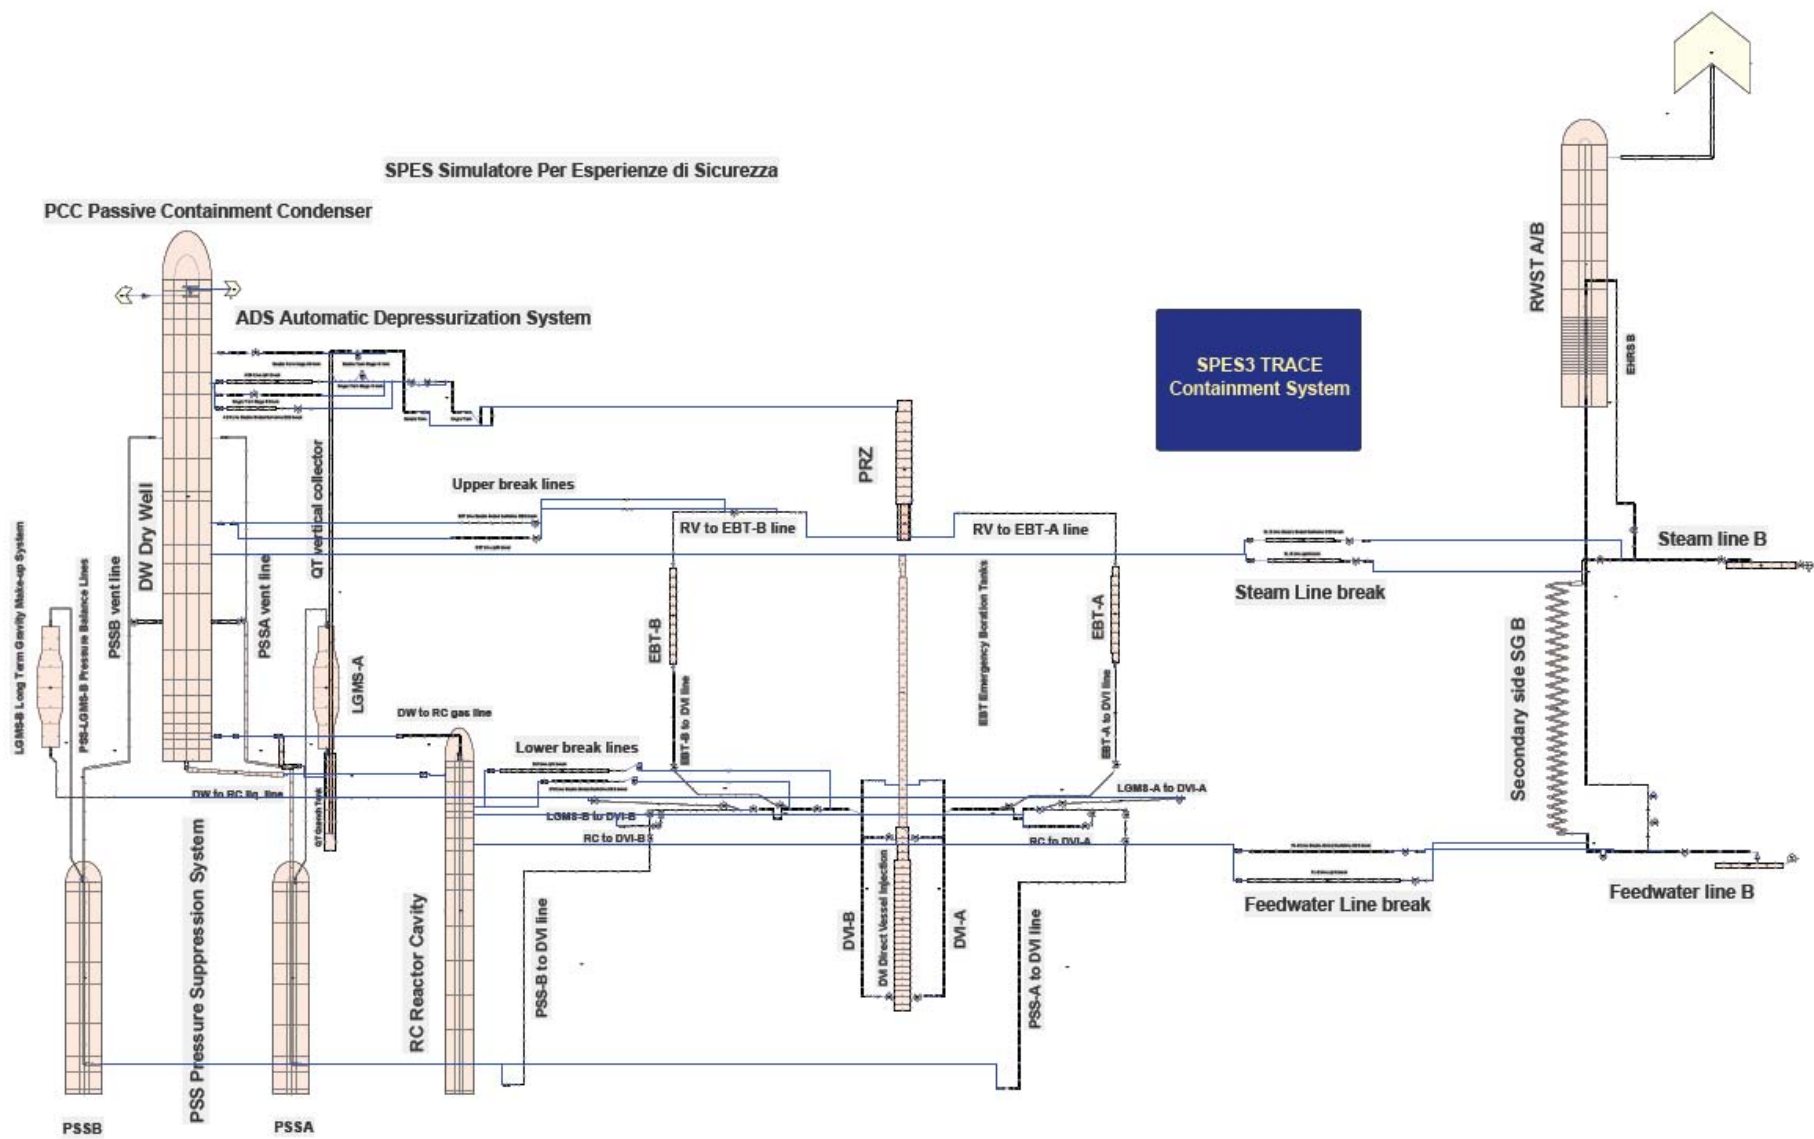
SPES Simulatore Per Esperienze di Sicurezza

PCC Passive Containment Condenser

ADS Automatic Depressurization System

SPES3 TRACE Containment System

RWST A/B

EHRS B

PRZ

Upper break lines

QT vertical collector

DW Dry Well

RV to EBT-B line

RV to EBT-A line

Steam line B

Steam Line break

LGMS-B Long Term Gravity Make-up System

PSS-LGMS-B Pressure Balance Lines

PSSB vent line

PSSA vent line

LGMS-A

EBT-B

EBT Emergency Boration Tanks

EBT-A

Secondary side SG B

DW to RC gas line

EBT-B to DVI line

EBT-A to DVI line

Lower break lines

DW to RC liq. line

QT Quench Tank

LGMS-B to DVI-B

LGMS-A to DVI-A

RC to DVI-B

RC to DVI-A

Feedwater Line break

Feedwater line B

PSS Pressure Suppression System

RC Reactor Cavity

PSS-B to DVI line

DVI-B

DVI Direct Vessel Injection

DVI-A

PSS-A to DVI line

PSSB

PSSA